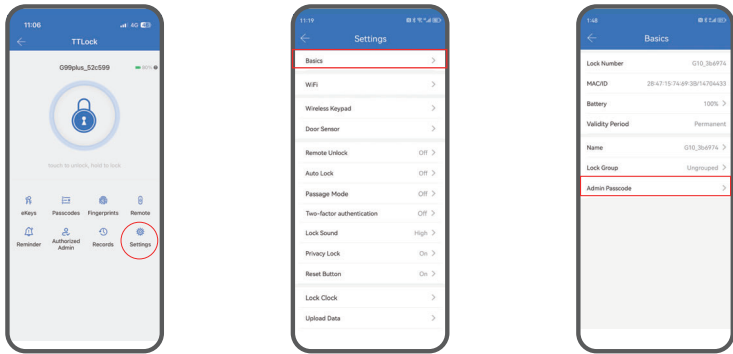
11:06
4G
TTLock
G99plus_52c599
90%
Touch to unlock, hold to lock
eKeys
Passcodes
Fingerprints
Remote
Reminder
Authorized Admin
Records
Settings

11:19
Settings
Basics
WiFi
Wireless Keypad
Door Sensor
Remote Unlock Off
Auto Lock Off
Passage Mode Off
Two-factor authentication Off
Lock Sound High
Privacy Lock On
Reset Button On
Lock Clock
Upload Data

1:48
Basics
Lock Number G10_3b6974
MAC/ID 28:47:15:74:69:3B/14704433
Battery 100%
Validity Period Permanent
Name G10_3b6974
Lock Group Ungrouped
Admin Passcode